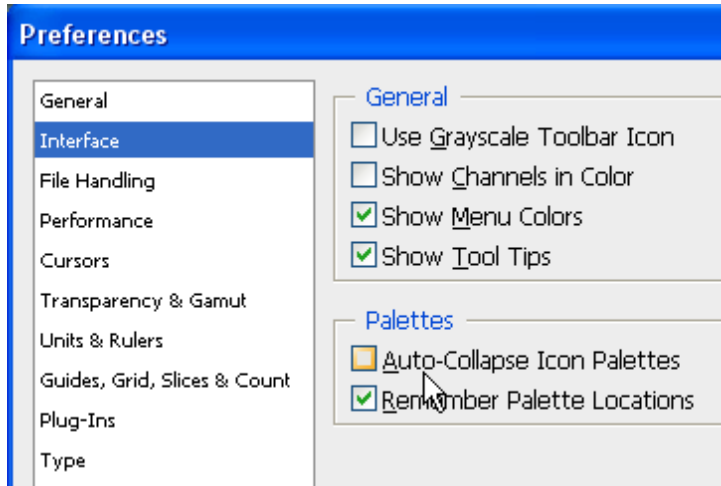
Preferences

General
Interface
File Handling
Performance
Cursors
Transparency & Gamut
Units & Rulers
Guides, Grid, Slices & Count
Plug-Ins
Type

General
Use Grayscale Toolbar Icon
Show Channels in Color
Show Menu Colors
Show Tool Tips

Palettes
Auto-Collapse Icon Palettes
Remember Palette Locations